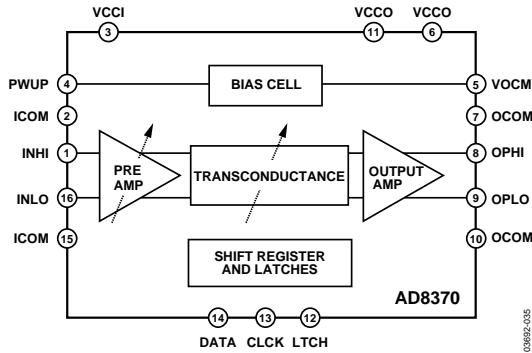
VCCI
3
VCCO
11
VCCO
6

PWUP
4
BIAS CELL
5
VOCM

ICOM
2
7
OCOM

INHI
1
PRE AMP
TRANSCONDUCTANCE
OUTPUT AMP
8
OPHI

INLO
16
9
OPLO

ICOM
15
10
OCOM

SHIFT REGISTER AND LATCHES

AD8370

14
DATA
13
CLCK
12
LTCH

03692-035